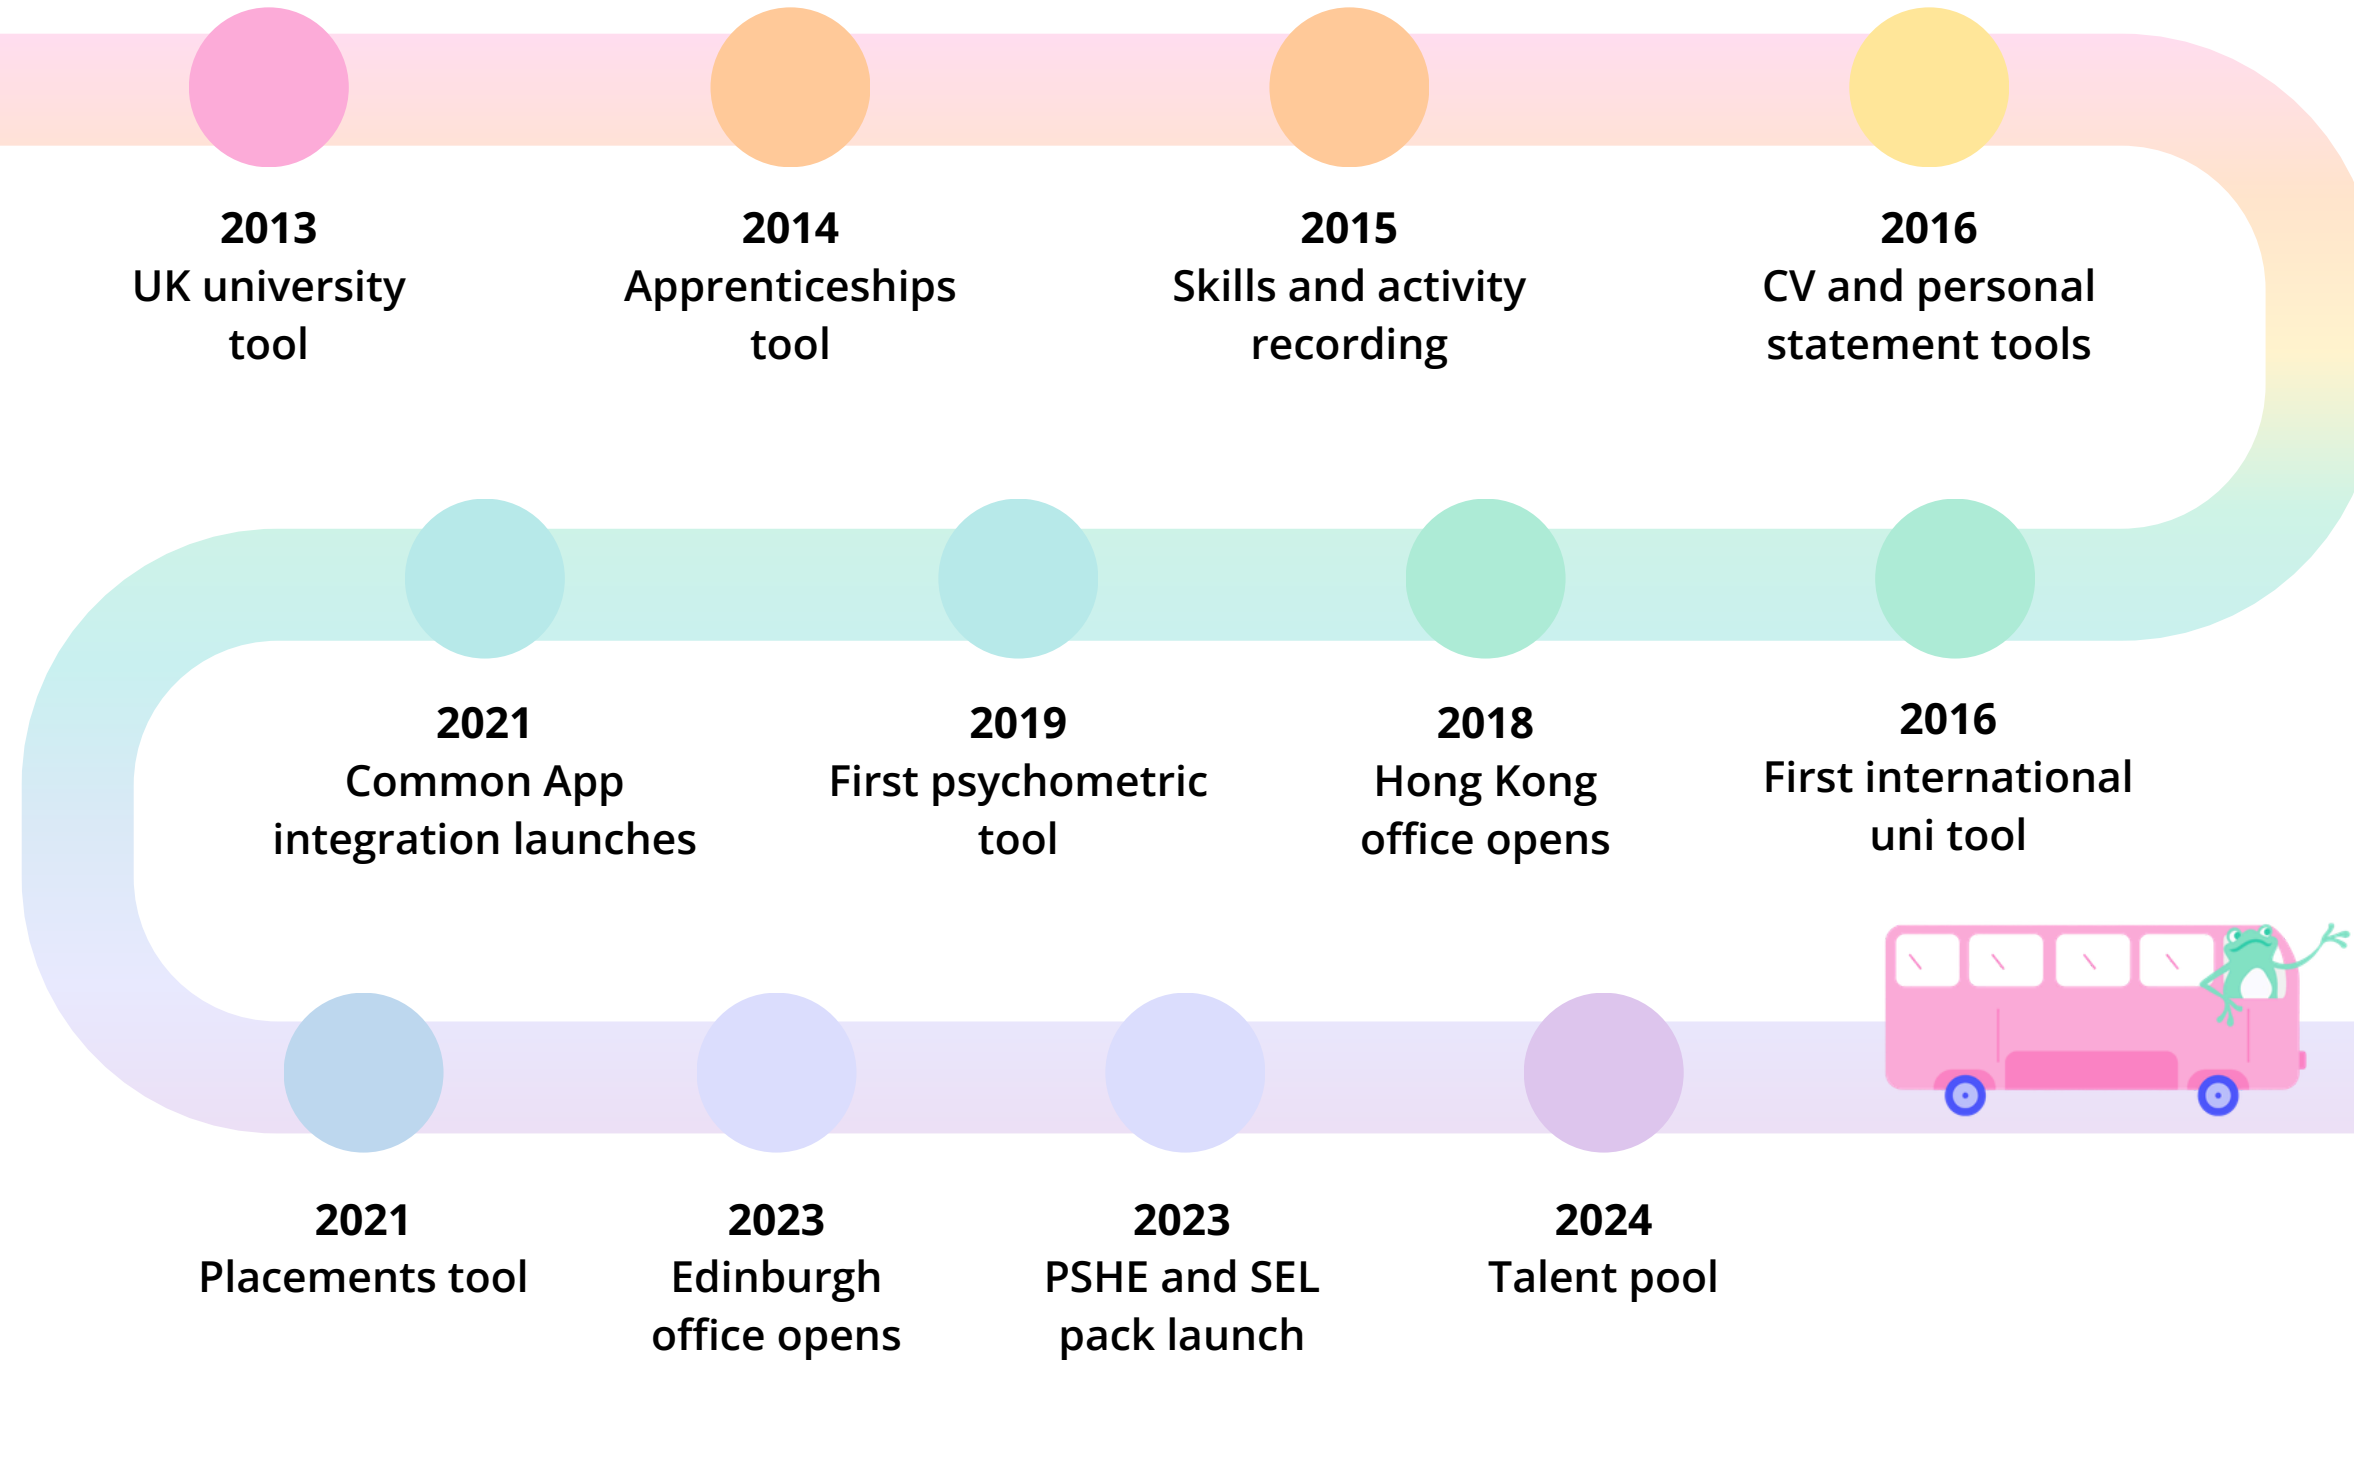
2013
UK university tool

2014
Apprenticeships tool

2015
Skills and activity recording

2016
CV and personal statement tools

2016
First international uni tool

2018
Hong Kong office opens

2019
First psychometric tool

2021
Common App integration launches

2021
Placements tool

2023
Edinburgh office opens

2023
PSHE and SEL pack launch

2024
Talent pool